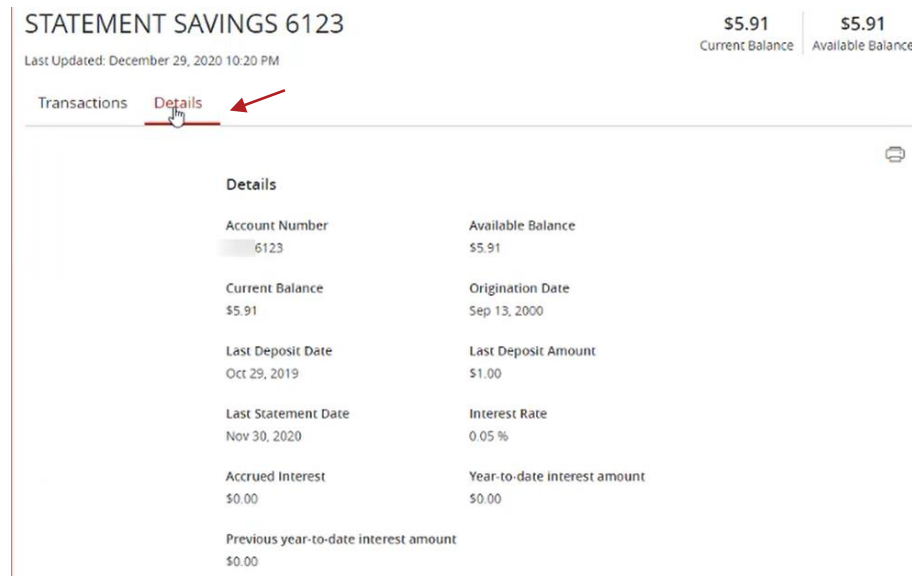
STATEMENT SAVINGS 6123

Last Updated: December 29, 2020 10:20 PM

$5.91
Current Balance

$5.91
Available Balance

Transactions Details

Details

Account Number
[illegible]6123

Available Balance
$5.91

Current Balance
$5.91

Origination Date
Sep 13, 2000

Last Deposit Date
Oct 29, 2019

Last Deposit Amount
$1.00

Last Statement Date
Nov 30, 2020

Interest Rate
0.05 %

Accrued Interest
$0.00

Year-to-date interest amount
$0.00

Previous year-to-date interest amount
$0.00